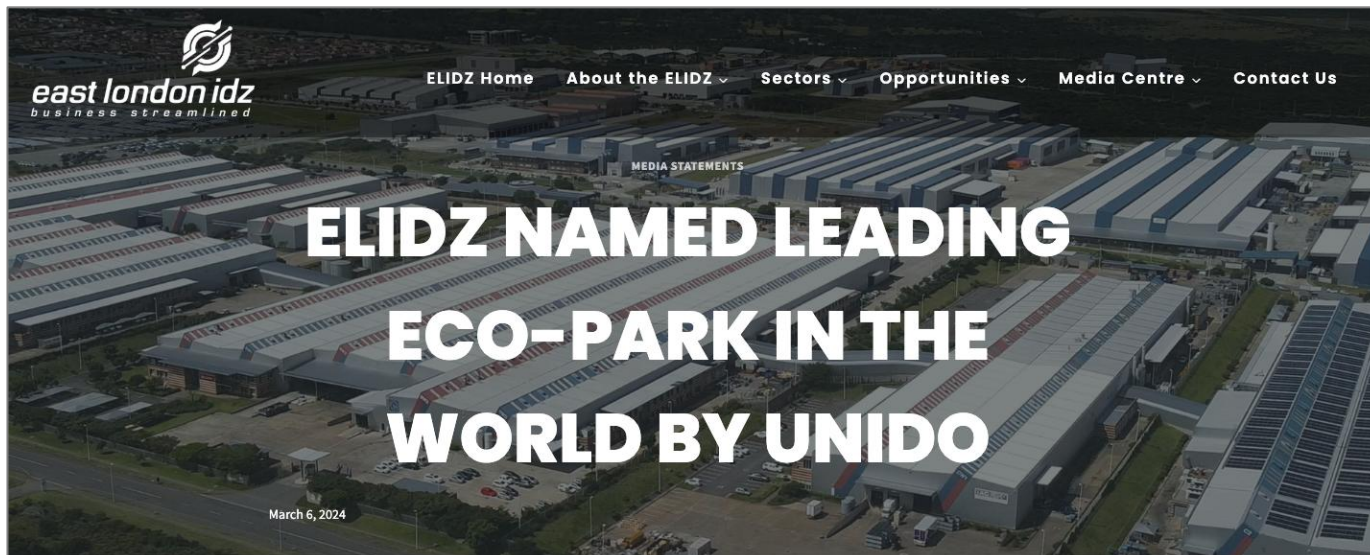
east london idz
business streamlined

ELIDZ Home About the ELIDZ ⌄ Sectors ⌄ Opportunities ⌄ Media Centre ⌄ Contact Us

MEDIA STATEMENTS

ELIDZ NAMED LEADING ECO-PARK IN THE WORLD BY UNIDO

March 6, 2024